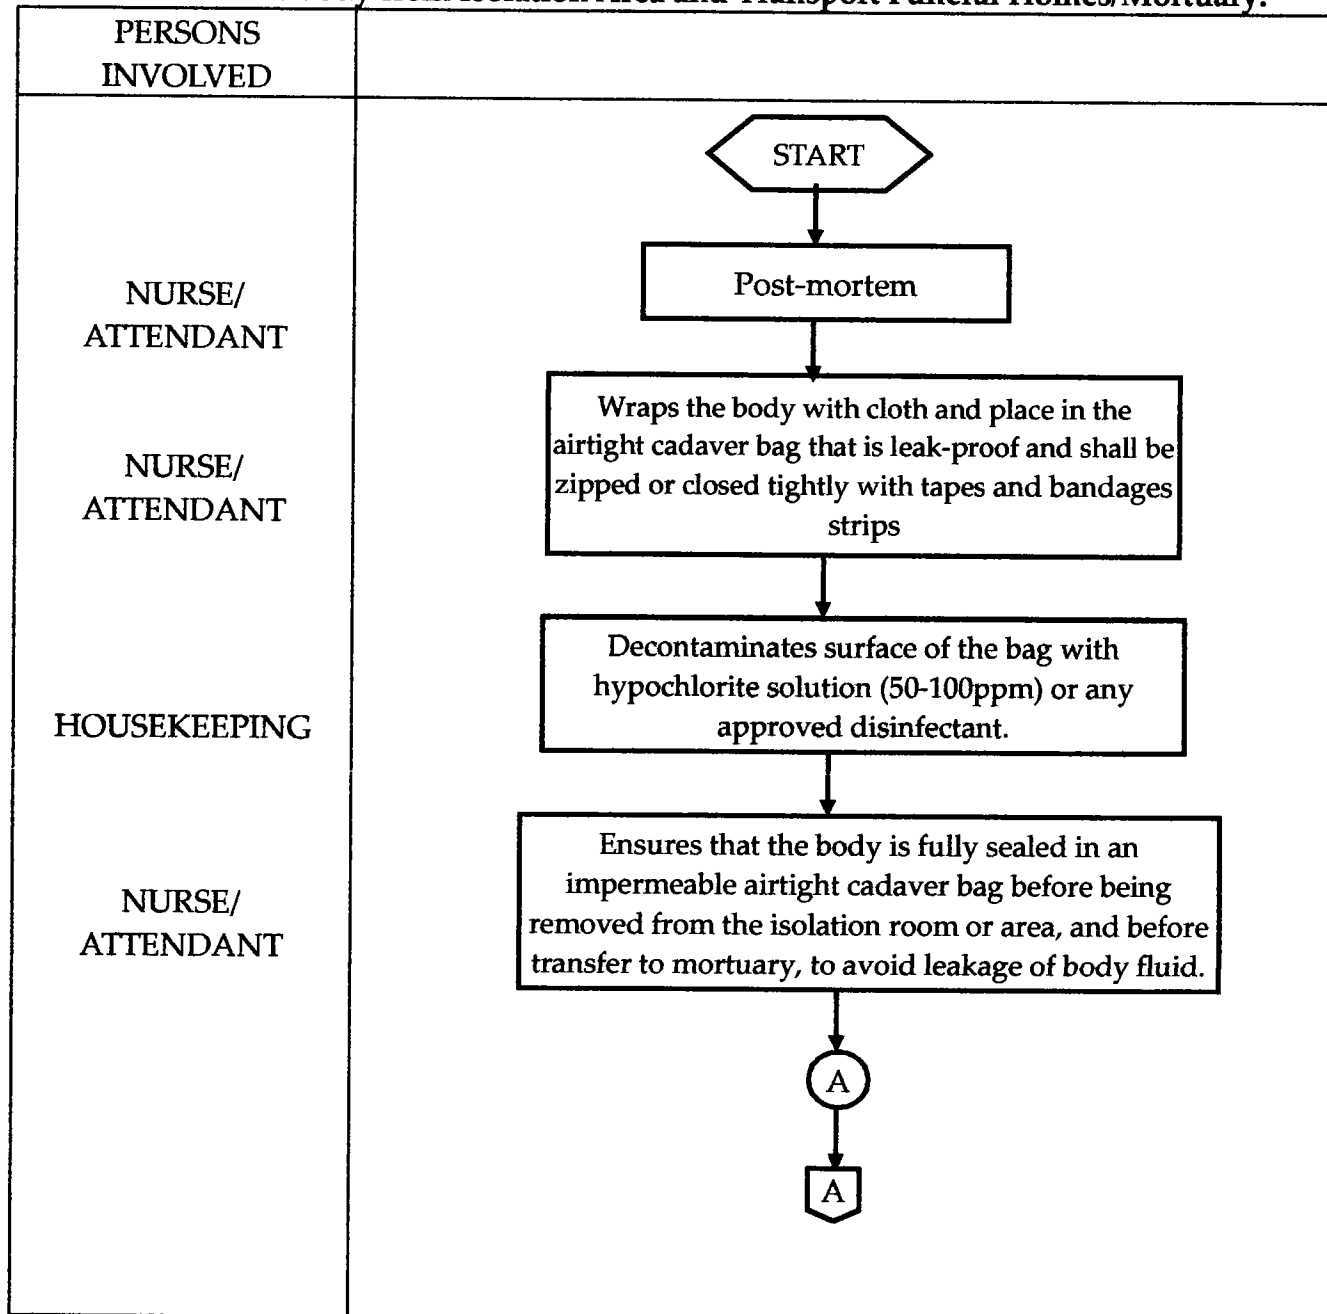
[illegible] Isolation Area and Transport Funeral Homes/Mortuary.

| PERSONS INVOLVED | |
|---|---|
| | START |
| NURSE/ ATTENDANT | Post-mortem |
| NURSE/ ATTENDANT | Wraps the body with cloth and place in the airtight cadaver bag that is leak-proof and shall be zipped or closed tightly with tapes and bandages strips |
| HOUSEKEEPING | Decontaminates surface of the bag with hypochlorite solution (50-100ppm) or any approved disinfectant. |
| NURSE/ ATTENDANT | Ensures that the body is fully sealed in an impermeable airtight cadaver bag before being removed from the isolation room or area, and before transfer to mortuary, to avoid leakage of body fluid. |
| | A |
| | A |